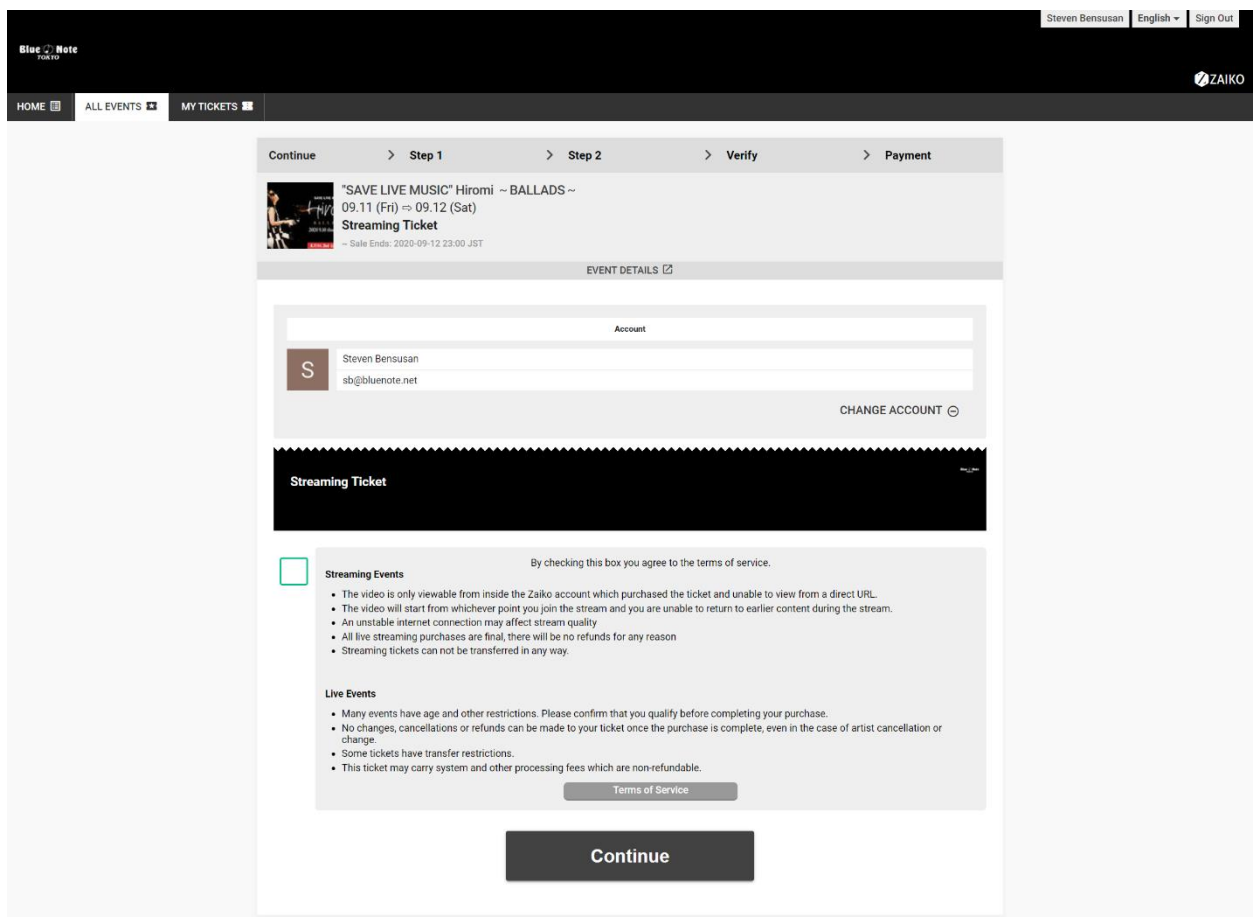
Steven Bensusan | English ▾ | Sign Out

Blue Note TOKYO

ZAIKO

HOME | ALL EVENTS | MY TICKETS

Continue > Step 1 > Step 2 > Verify > Payment

"SAVE LIVE MUSIC" Hiromi ~ BALLADS ~
09.11 (Fri) ⇨ 09.12 (Sat)
Streaming Ticket
~ Sale Ends: 2020-09-12 23:00 JST

EVENT DETAILS

Account

S
Steven Bensusan
sb@bluenote.net

CHANGE ACCOUNT

Streaming Ticket

By checking this box you agree to the terms of service.

Streaming Events

- The video is only viewable from inside the Zaiko account which purchased the ticket and unable to view from a direct URL.
- The video will start from whichever point you join the stream and you are unable to return to earlier content during the stream.
- An unstable internet connection may affect stream quality
- All live streaming purchases are final, there will be no refunds for any reason
- Streaming tickets can not be transferred in any way.

Live Events

- Many events have age and other restrictions. Please confirm that you qualify before completing your purchase.
- No changes, cancellations or refunds can be made to your ticket once the purchase is complete, even in the case of artist cancellation or change.
- Some tickets have transfer restrictions.
- This ticket may carry system and other processing fees which are non-refundable.

Terms of Service

Continue